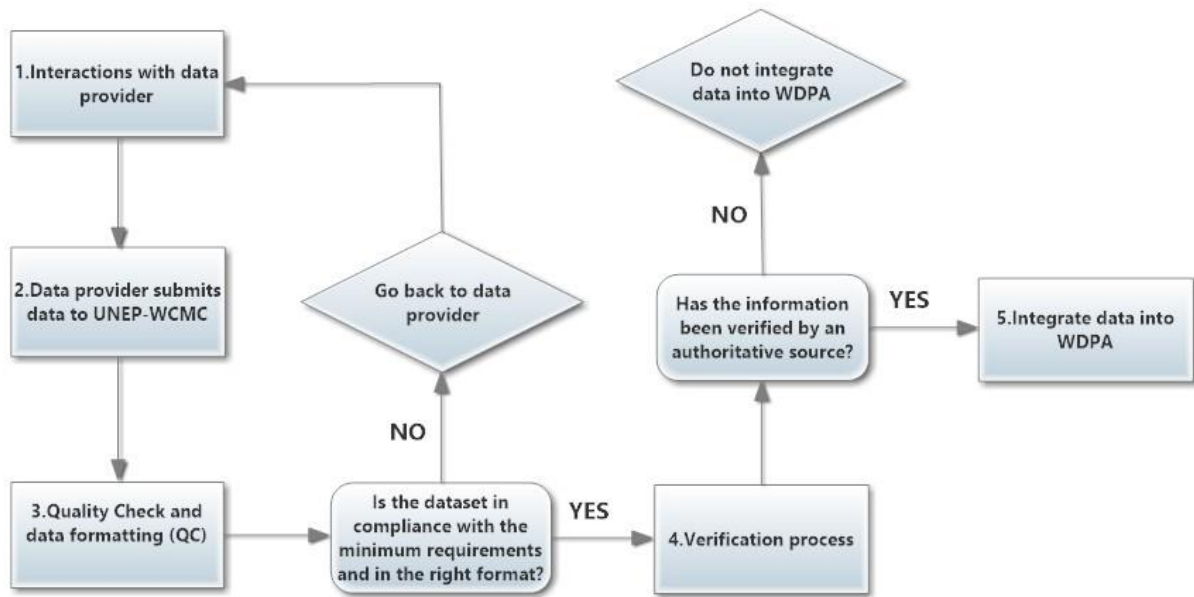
1.Interactions with data provider

2.Data provider submits data to UNEP-WCMC

3.Quality Check and data formatting (QC)

Is the dataset in compliance with the minimum requirements and in the right format?

NO

Go back to data provider

YES

4.Verification process

Has the information been verified by an authoritative source?

NO

Do not integrate data into WDPA

YES

5.Integrate data into WDPA